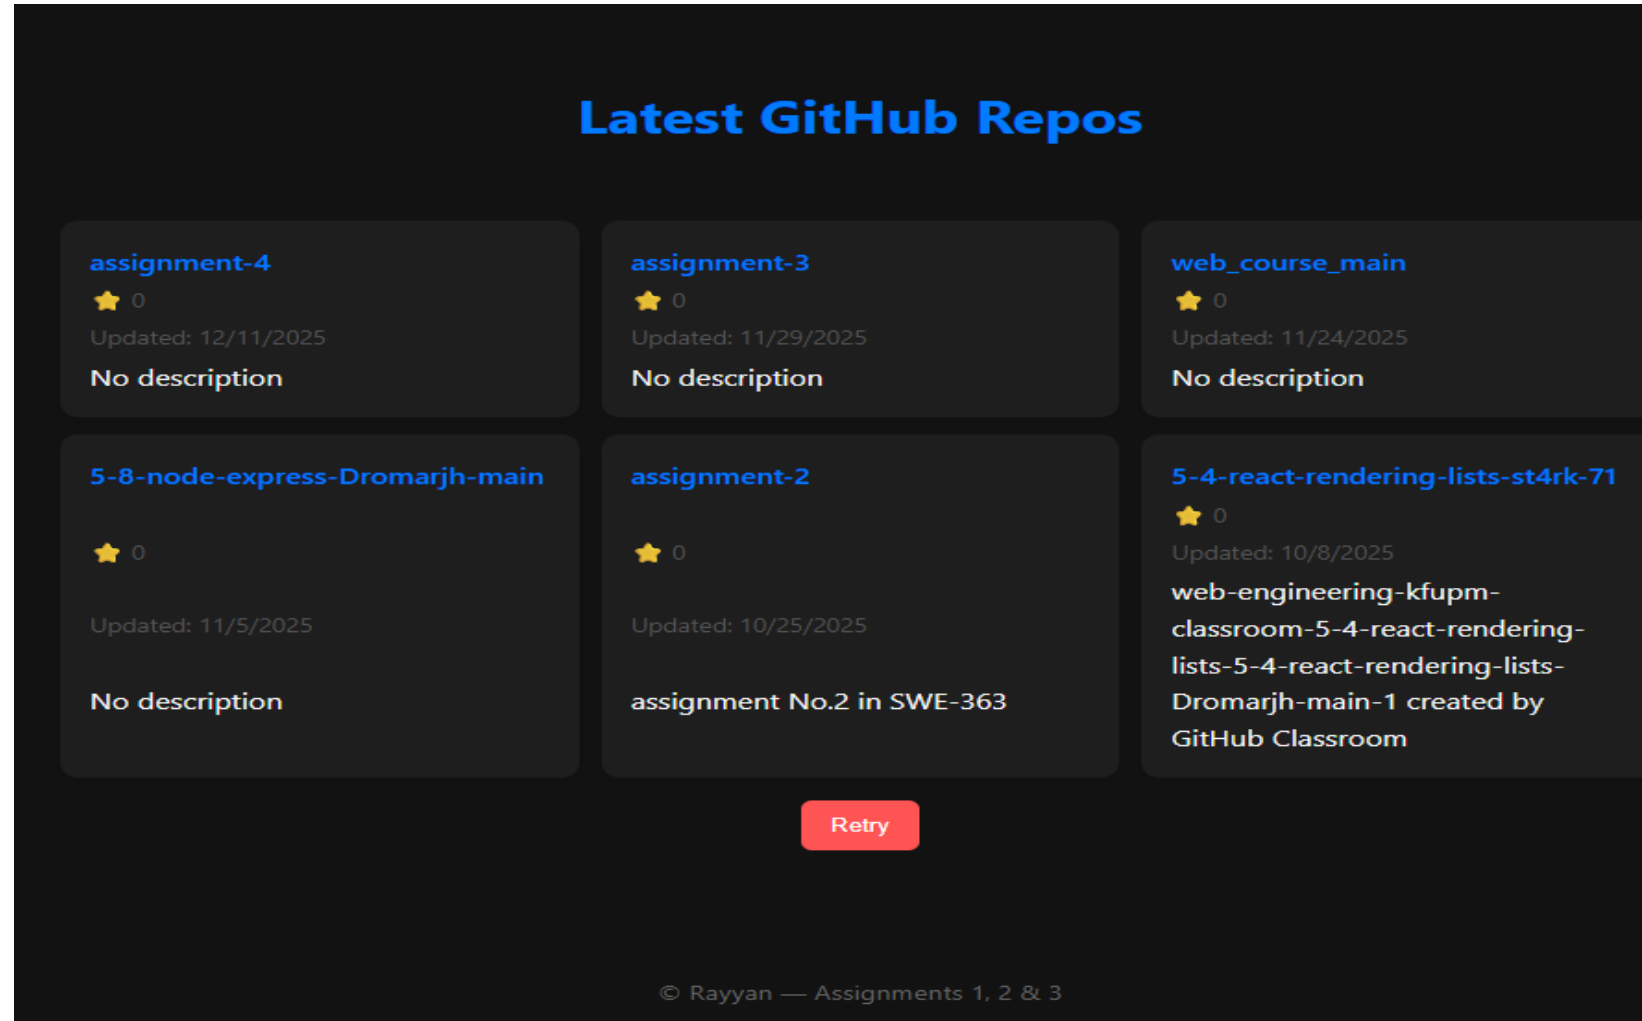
Latest GitHub Repos

assignment-4
⭐ 0
Updated: 12/11/2025
No description

assignment-3
⭐ 0
Updated: 11/29/2025
No description

web_course_main
⭐ 0
Updated: 11/24/2025
No description

5-8-node-express-Dromarjh-main
⭐ 0
Updated: 11/5/2025
No description

assignment-2
⭐ 0
Updated: 10/25/2025
assignment No.2 in SWE-363

5-4-react-rendering-lists-st4rk-71
⭐ 0
Updated: 10/8/2025
web-engineering-kfupm-classroom-5-4-react-rendering-lists-5-4-react-rendering-lists-Dromarjh-main-1 created by GitHub Classroom

Retry

© Rayyan — Assignments 1, 2 & 3